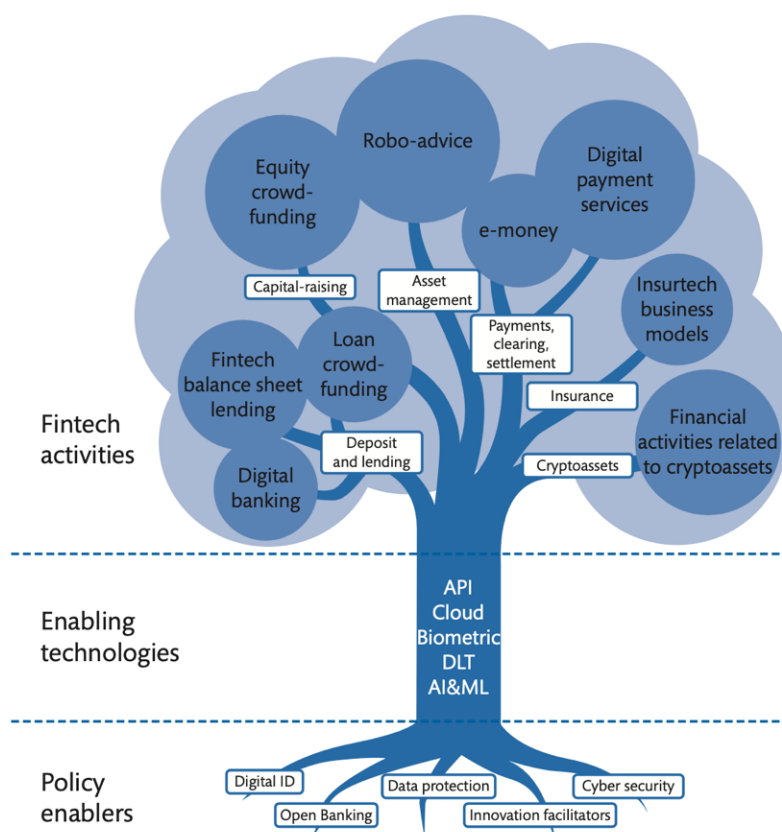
Equity crowd-funding

Robo-advice

Digital payment services

e-money

Capital-raising

Asset management

Payments, clearing, settlement

Insurtech business models

Fintech balance sheet lending

Loan crowd-funding

Insurance

Financial activities related to cryptoassets

Fintech activities

Deposit and lending

Cryptoassets

Digital banking

Enabling technologies

API
Cloud
Biometric
DLT
AI&ML

Policy enablers

Digital ID

Data protection

Cyber security

Open Banking

Innovation facilitators